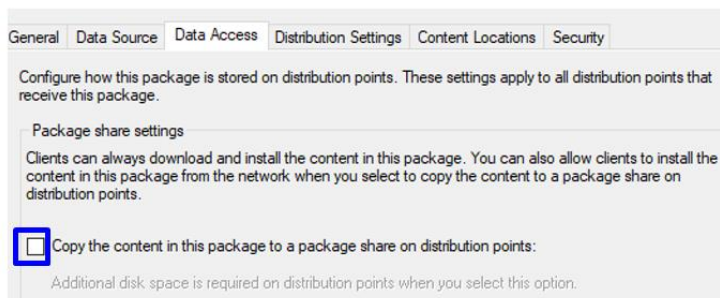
General | Data Source | Data Access | Distribution Settings | Content Locations | Security

Configure how this package is stored on distribution points. These settings apply to all distribution points that receive this package.

Package share settings

Clients can always download and install the content in this package. You can also allow clients to install the content in this package from the network when you select to copy the content to a package share on distribution points.

Copy the content in this package to a package share on distribution points:

Additional disk space is required on distribution points when you select this option.